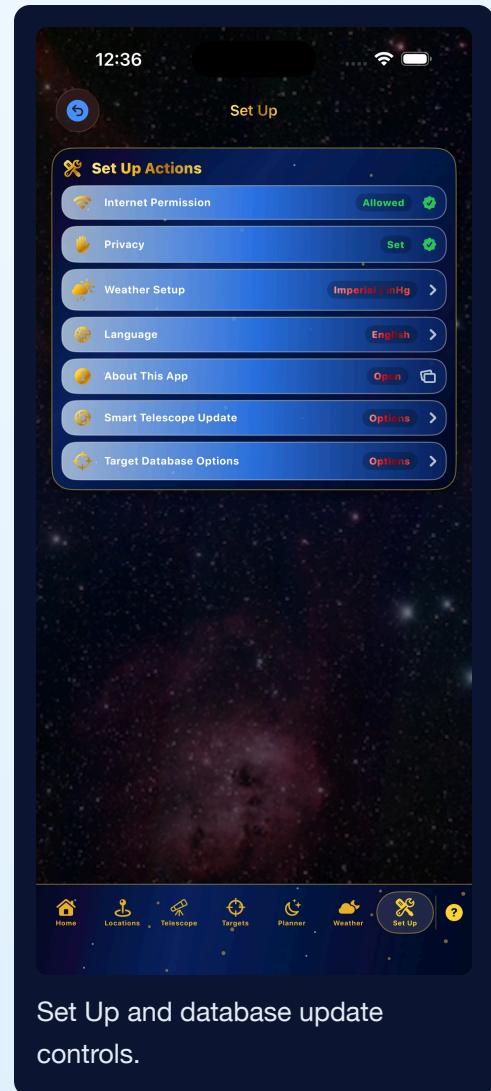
12:36

Set Up

Set Up Actions

Internet Permission Allowed

Privacy Set

Weather Setup Imperial / inHg

Language English

About This App Open

Smart Telescope Update Options

Target Database Options Options

Home Locations Telescope Targets Planner Weather Set Up ?

Set Up and database update controls.